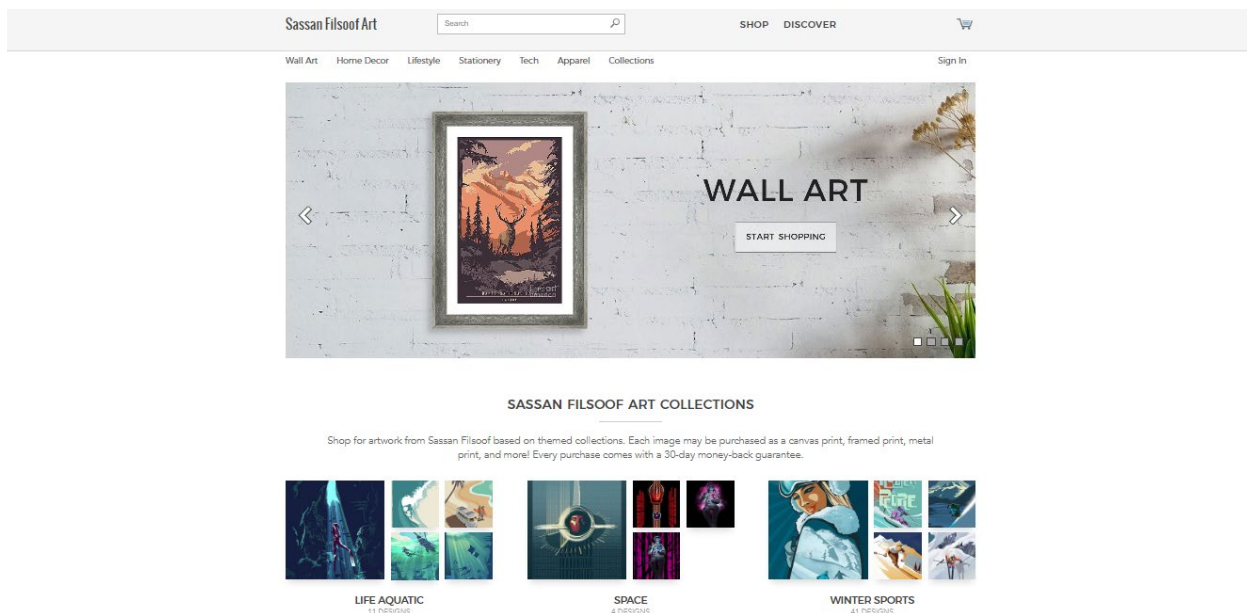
Sassan Filsoof Art

Search

SHOP DISCOVER

Wall Art Home Decor Lifestyle Stationery Tech Apparel Collections

Sign In

WALL ART

START SHOPPING

SASSAN FILSOOF ART COLLECTIONS

Shop for artwork from Sassan Filsoof based on themed collections. Each image may be purchased as a canvas print, framed print, metal print, and more! Every purchase comes with a 30-day money-back guarantee.

LIFE AQUATIC
11 DESIGNS

SPACE
4 DESIGNS

WINTER SPORTS
41 DESIGNS